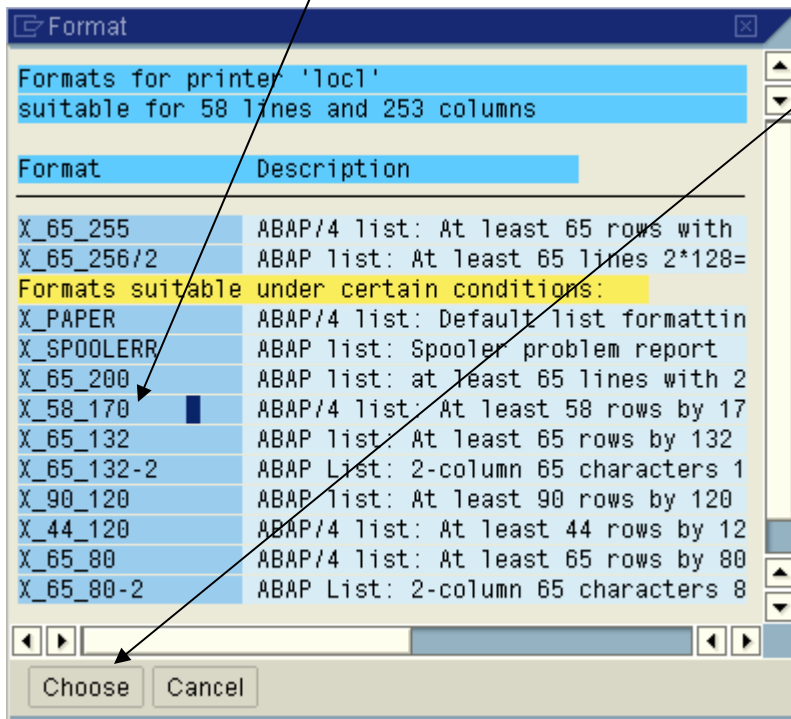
Format

Formats for printer 'locl'
suitable for 58 lines and 253 columns

| Format | Description |
|---|---|
| X_65_255 | ABAP/4 list: At least 65 rows with |
| X_65_256/2 | ABAP list: At least 65 lines 2*128= |
| Formats suitable under certain conditions: | |
| X_PAPER | ABAP/4 list: Default list formattin |
| X_SPOOLERR | ABAP list: Spooler problem report |
| X_65_200 | ABAP list: at least 65 lines with 2 |
| X_58_170 | ABAP/4 list: At least 58 rows by 17 |
| X_65_132 | ABAP list: At least 65 rows by 132 |
| X_65_132-2 | ABAP List: 2-column 65 characters 1 |
| X_90_120 | ABAP list: At least 90 rows by 120 |
| X_44_120 | ABAP/4 list: At least 44 rows by 12 |
| X_65_80 | ABAP/4 list: At least 65 rows by 80 |
| X_65_80-2 | ABAP List: 2-column 65 characters 8 |

Choose Cancel